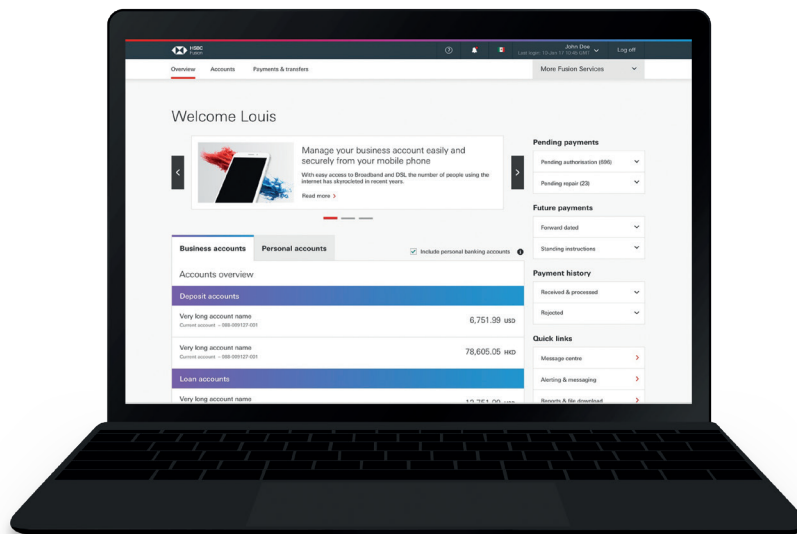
HSBC Fusion

John Doe
Last login: 10 Jan 17 10:40 GMT

Log off

Overview
Accounts
Payments & transfers

More Fusion Services

Welcome Louis

Manage your business account easily and securely from your mobile phone

With easy access to Broadband and DSL the number of people using the internet has skyrocketed in recent years.

Read more >

Pending payments
Pending authorisation (696)
Pending repair (23)

Future payments
Forward dated
Standing instructions

Payment history
Received & processed
Rejected

Quick links
Message centre
Alerting & messaging
Reports & file download

Business accounts
Personal accounts
Include personal banking accounts

Accounts overview

Deposit accounts

Very long account name
Current account - 088-009127-001
6,751.99 USD

Very long account name
Current account - 088-009127-001
78,605.05 HKD

Loan accounts

Very long account name
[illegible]